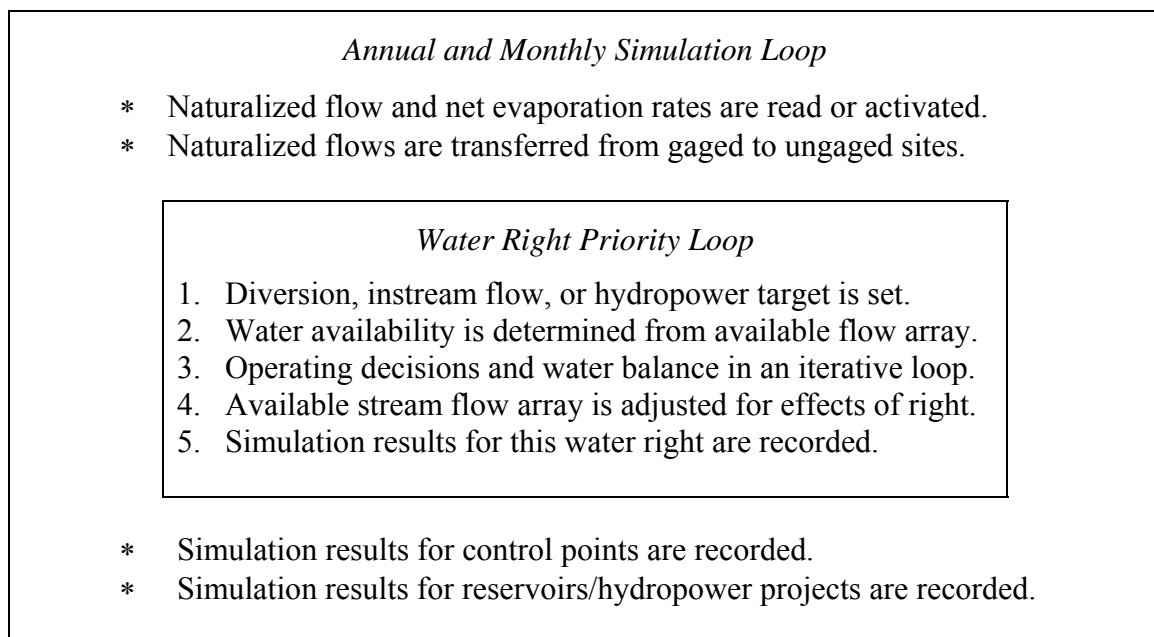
*Annual and Monthly Simulation Loop*

* Naturalized flow and net evaporation rates are read or activated.
* Naturalized flows are transferred from gaged to ungaged sites.

*Water Right Priority Loop*

1. Diversion, instream flow, or hydropower target is set.
2. Water availability is determined from available flow array.
3. Operating decisions and water balance in an iterative loop.
4. Available stream flow array is adjusted for effects of right.
5. Simulation results for this water right are recorded.

* Simulation results for control points are recorded.
* Simulation results for reservoirs/hydropower projects are recorded.